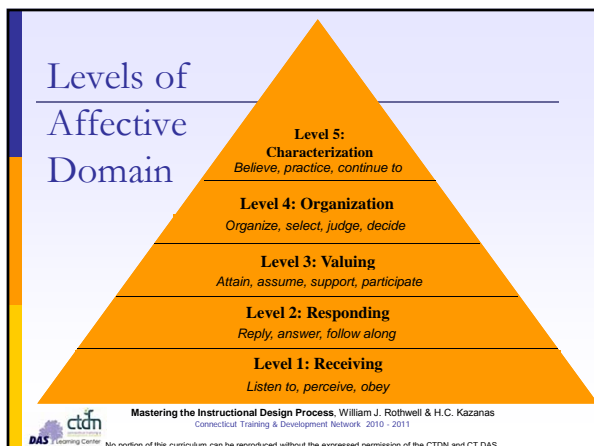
Levels of Affective Domain

Level 5: Characterization
Believe, practice, continue to

Level 4: Organization
Organize, select, judge, decide

Level 3: Valuing
Attain, assume, support, participate

Level 2: Responding
Reply, answer, follow along

Level 1: Receiving
Listen to, perceive, obey

ctdn

DAS Learning Center

**Mastering the Instructional Design Process**, William J. Rothwell & H.C. Kazanas
Connecticut Training & Development Network 2010 - 2011

No portion of this curriculum can be reproduced without the expressed permission of the CTDN and CT DAS